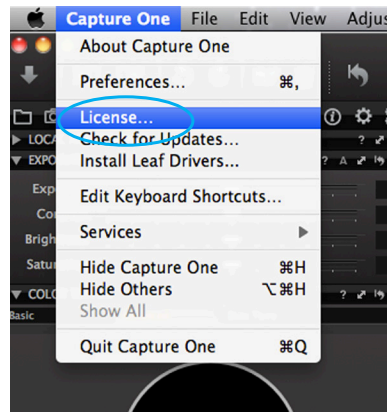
Capture One File Edit View Adjus

About Capture One

Preferences... ⌘,

License...
Check for Updates...
Install Leaf Drivers...

Edit Keyboard Shortcuts...

Services

Hide Capture One ⌘H
Hide Others ⌥⌘H
Show All

Quit Capture One ⌘Q

LOCA
EXPO
Exp
Co
Brigh
Satu
COLO
Basic